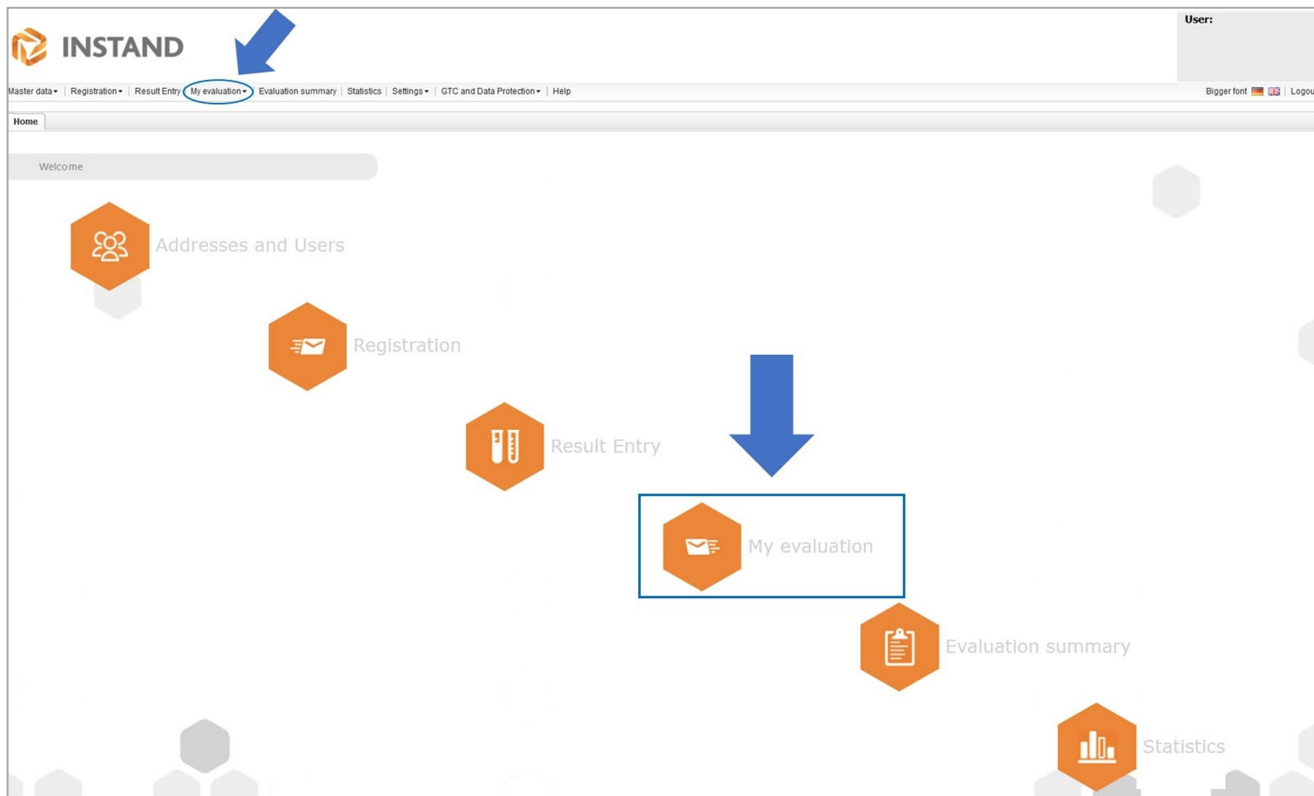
INSTAND

User:

Master data ▾ | Registration ▾ | Result Entry | My evaluation ▾ | Evaluation summary | Statistics | Settings ▾ | GTC and Data Protection ▾ | Help

Bigger font | Logou

Home

Welcome

Addresses and Users

Registration

Result Entry

My evaluation

Evaluation summary

Statistics